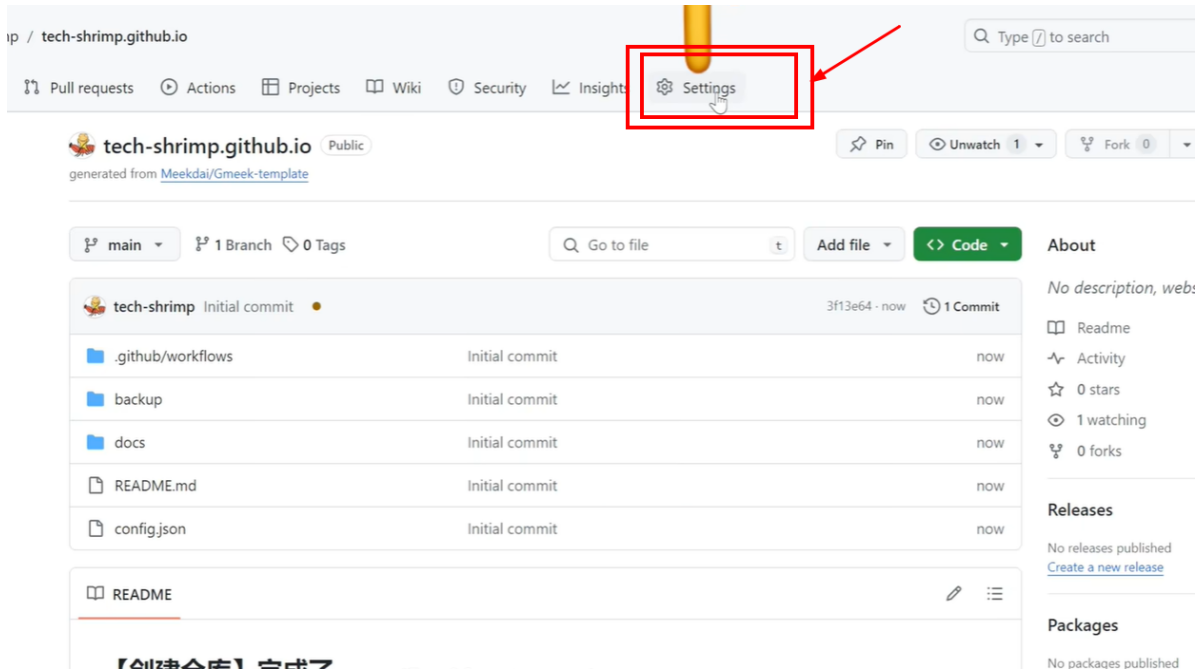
ıp / tech-shrimp.github.io

Type / to search

Pull requests Actions Projects Wiki Security Insights Settings

tech-shrimp.github.io Public

generated from Meekdai/Gmeek-template

Pin Unwatch 1 Fork 0

main 1 Branch 0 Tags

Go to file t Add file Code

About

No description, webs

tech-shrimp Initial commit 3f13e64 · now 1 Commit

| | | |
|---|---|---|
| .github/workflows | Initial commit | now |
| backup | Initial commit | now |
| docs | Initial commit | now |
| README.md | Initial commit | now |
| config.json | Initial commit | now |

Readme
Activity
0 stars
1 watching
0 forks

Releases

No releases published
Create a new release

README

Packages

No packages published

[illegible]